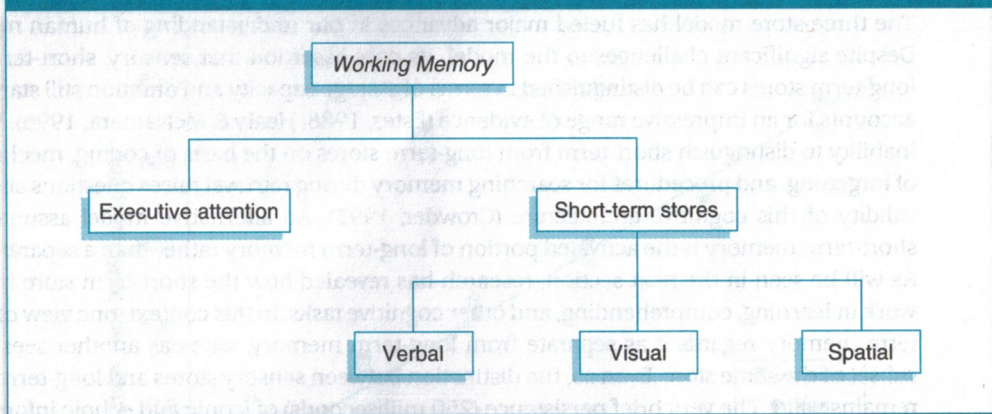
The three-store model has fueled major advances in our understanding of human m
Despite significant challenges to the model, evidence that sensory, short-ter
long-term stores can be distinguished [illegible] still sta
accumulate an impressive range of evidence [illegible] 1988; Healy & McNamara, 1996)
inability to distinguish short-term from long-term stores on the basis of coding, mech
of forgetting, and mechanisms of searching memory during retrieval raises questions ab
validity of this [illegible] (Crowder, 1993) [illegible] assu
short-term memory is the activated portion of long-term memory rather than a separa
As will be seen in the next section, research has revealed how the short-term store i
work in learning, comprehending, and other cognitive tasks. In this context, one view o
short-term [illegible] separate from long-term memory, whereas another see
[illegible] the distinction between sensory stores and long-term
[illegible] The very brief persistence (250 milliseconds) of iconic and echoic info

Working Memory

Executive attention

Short-term stores

Verbal

Visual

Spatial